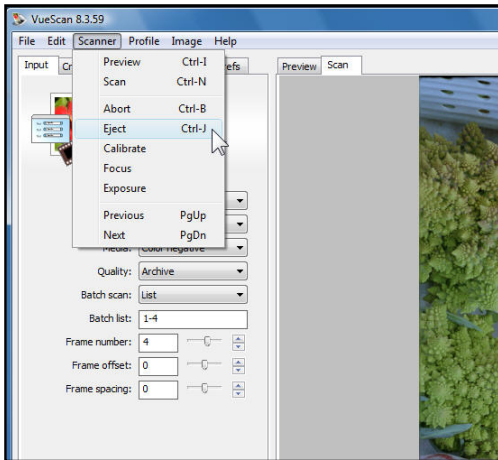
VueScan 8.3.59

File Edit Scanner Profile Image Help

Input Cr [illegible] efs

Preview Scan

Preview Ctrl-I
Scan Ctrl-N
Abort Ctrl-B
Eject Ctrl-J
Calibrate
Focus
Exposure
Previous PgUp
Next PgDn

Media: Color negative
Quality: Archive
Batch scan: List
Batch list: 1-4
Frame number: 4
Frame offset: 0
Frame spacing: 0